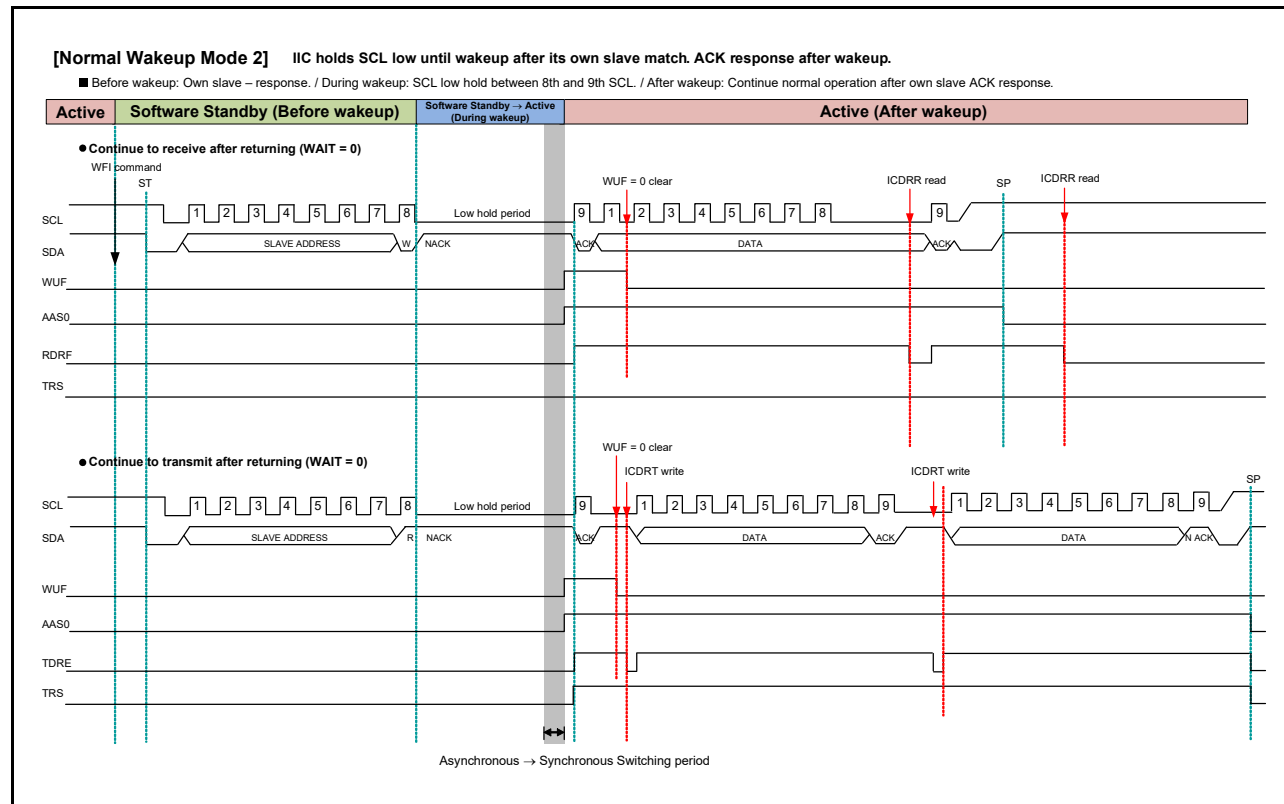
[Normal Wakeup Mode 2] IIC holds SCL low until wakeup after its own slave match. ACK response after wakeup.

■ Before wakeup: Own slave – response. / During wakeup: SCL low hold between 8th and 9th SCL. / After wakeup: Continue normal operation after own slave ACK response.

Active | Software Standby (Before wakeup) | Software Standby → Active (During wakeup) | Active (After wakeup)

● Continue to receive after returning (WAIT = 0)

WFI command
ST
WUF = 0 clear
ICDRR read
SP
ICDRR read

SCL 1 2 3 4 5 6 7 8 Low hold period 9 1 2 3 4 5 6 7 8 9
SDA SLAVE ADDRESS W NACK ACK DATA ACK
WUF
AAS0
RDRF
TRS

WUF = 0 clear
● Continue to transmit after returning (WAIT = 0)
ICDRT write
ICDRT write
SP

SCL 1 2 3 4 5 6 7 8 Low hold period 9 1 2 3 4 5 6 7 8 9 1 2 3 4 5 6 7 8 9
SDA SLAVE ADDRESS R NACK ACK DATA ACK DATA N ACK
WUF
AAS0
TDRE
TRS

Asynchronous → Synchronous Switching period